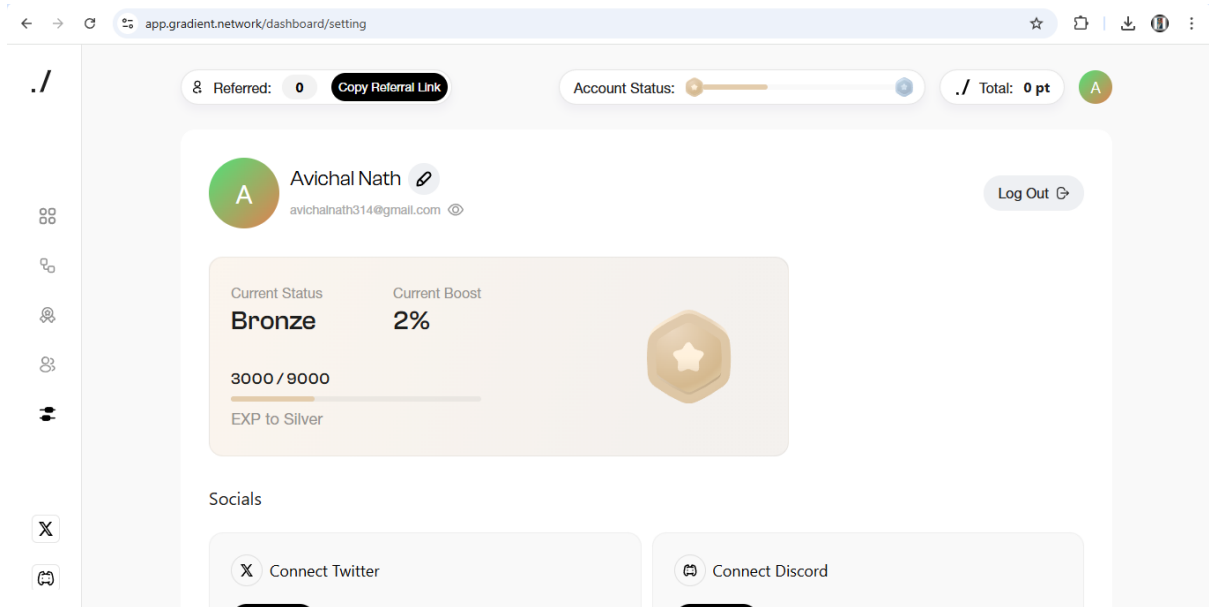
app.gradient.network/dashboard/setting

./

Referred: 0 Copy Referral Link

Account Status:

./ Total: 0 pt

A

A

Avichal Nath

avichalnath314@gmail.com

Log Out

Current Status
Bronze

Current Boost
2%

3000 / 9000

EXP to Silver

Socials

Connect Twitter

Connect Discord